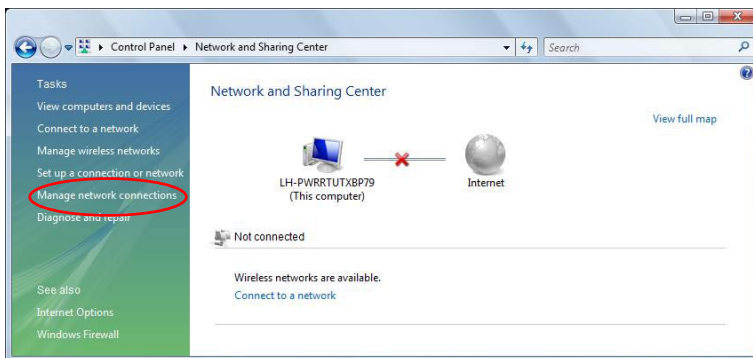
Control Panel ▸ Network and Sharing Center

Search

Tasks

View computers and devices

Connect to a network

Manage wireless networks

Set up a connection or network

Manage network connections

Diagnose and repair

See also

Internet Options

Windows Firewall

Network and Sharing Center

View full map

LH-PWRRTUTXBP79
(This computer)

Internet

Not connected

Wireless networks are available.

Connect to a network